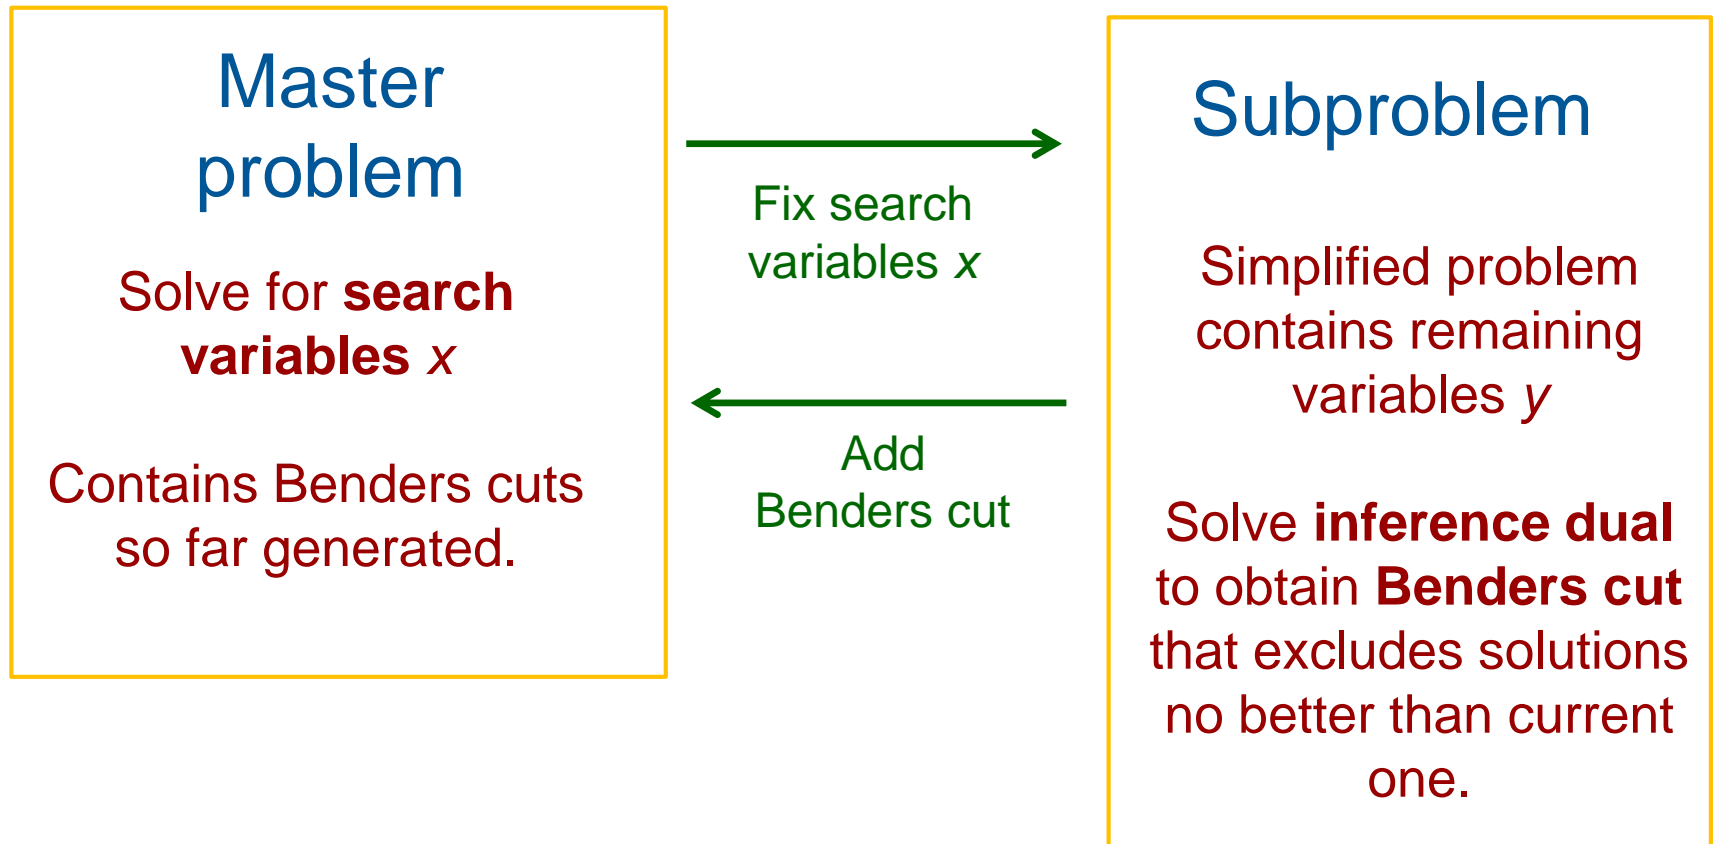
Master problem

Solve for **search variables** *x*

Contains Benders cuts so far generated.

Fix search variables *x*

Add Benders cut

Subproblem

Simplified problem contains remaining variables *y*

Solve **inference dual** to obtain **Benders cut** that excludes solutions no better than current one.